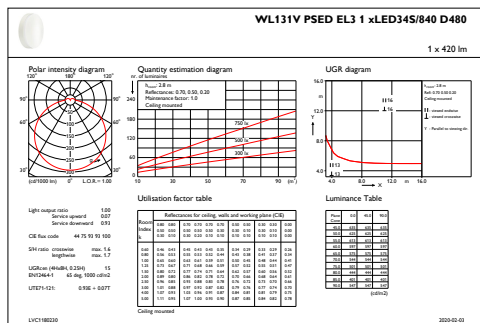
WL131V PSED EL3 1 xLED34S/840 D480

1 x 420 lm

Polar intensity diagram

120° 180° 120°

90° 90°

60° 60°

30° 0° 30°

(cd/1000 lm) 0° L.O.R. = 1.00

Light output ratio 1.00
Service upward 0.07
Service downward 0.93

CIE flux code 44 75 93 93 100

S/H ratio crosswise max. 1.6
lengthwise max. 1.7

UGRcon (4H8H, 0.25H) 15
EN13464-1 65 deg. 1000 cd/m2

UTE71-121: 0.93E + 0.07T

Quantity estimation diagram

nr. of luminaires

h_room: 2.8 m
Reflectances: 0.70, 0.50, 0.20
Maintenance factor: 1.0
Ceiling mounted

750 lx
500 lx
300 lx

320 240 160 80 0

10 30 50 70 90 (m²)

UGR diagram

14.0

12.0

10.0

8.0

6.0

4.0 8.0 12.0 m 16.0

Y

X

H16
H16

H13
H13

h_room: 2.8 m
Refl: 0.70 0.50 0.20
Ceiling mounted

viewed endwise
viewed crosswise

Y : Parallel to viewing dir.

Utilisation factor table

Reflectances for ceiling, walls and working plane (CIE)

Room Index k

Luminance Table

Ceiling mounted

(cd/m2)

LVC1180230 2020-02-03